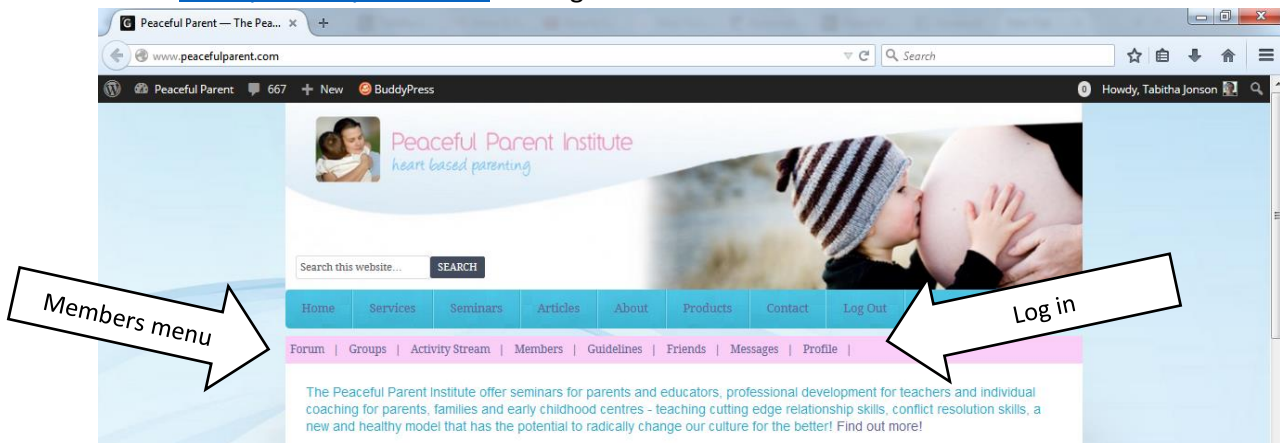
Peaceful Parent — The Pea... ×

www.peacefulparent.com

Search

Peaceful Parent 667 + New BuddyPress

0 Howdy, Tabitha Jonson

Peaceful Parent Institute
heart based parenting

Search this website... SEARCH

Home Services Seminars Articles About Products Contact Log Out

Members menu

Log in

Forum | Groups | Activity Stream | Members | Guidelines | Friends | Messages | Profile |

The Peaceful Parent Institute offer seminars for parents and educators, professional development for teachers and individual coaching for parents, families and early childhood centres - teaching cutting edge relationship skills, conflict resolution skills, a new and healthy model that has the potential to radically change our culture for the better! Find out more!